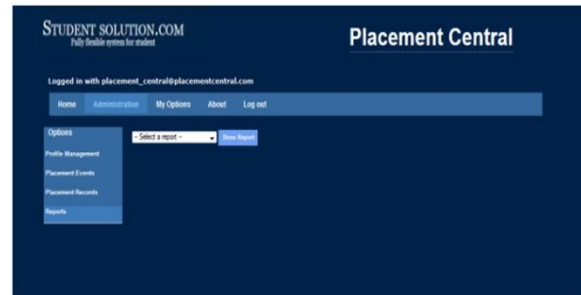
STUDENT SOLUTION.COM
Fully flexible system for student

Placement Central

Logged in with placement_central@placementcentral.com

Home Administration My Options About Log out

Options
Profile Management
Placement Events
Placement Records
Reports

-- Select a report -- Show Report